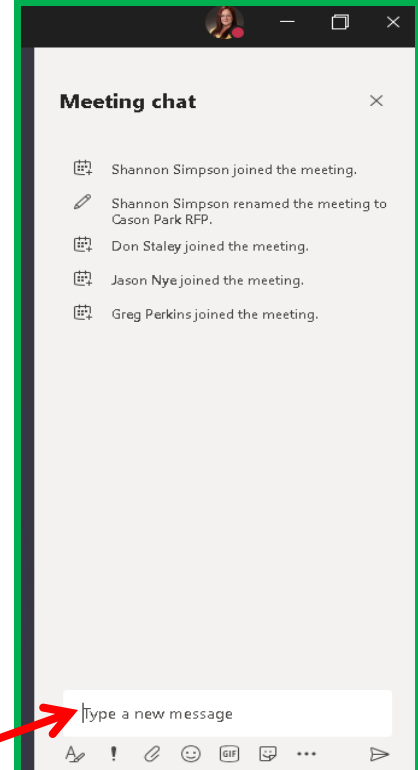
Meeting chat

Shannon Simpson joined the meeting.

Shannon Simpson renamed the meeting to Cason Park RFP.

Don Staley joined the meeting.

Jason Nye joined the meeting.

Greg Perkins joined the meeting.

Type a new message

GIF